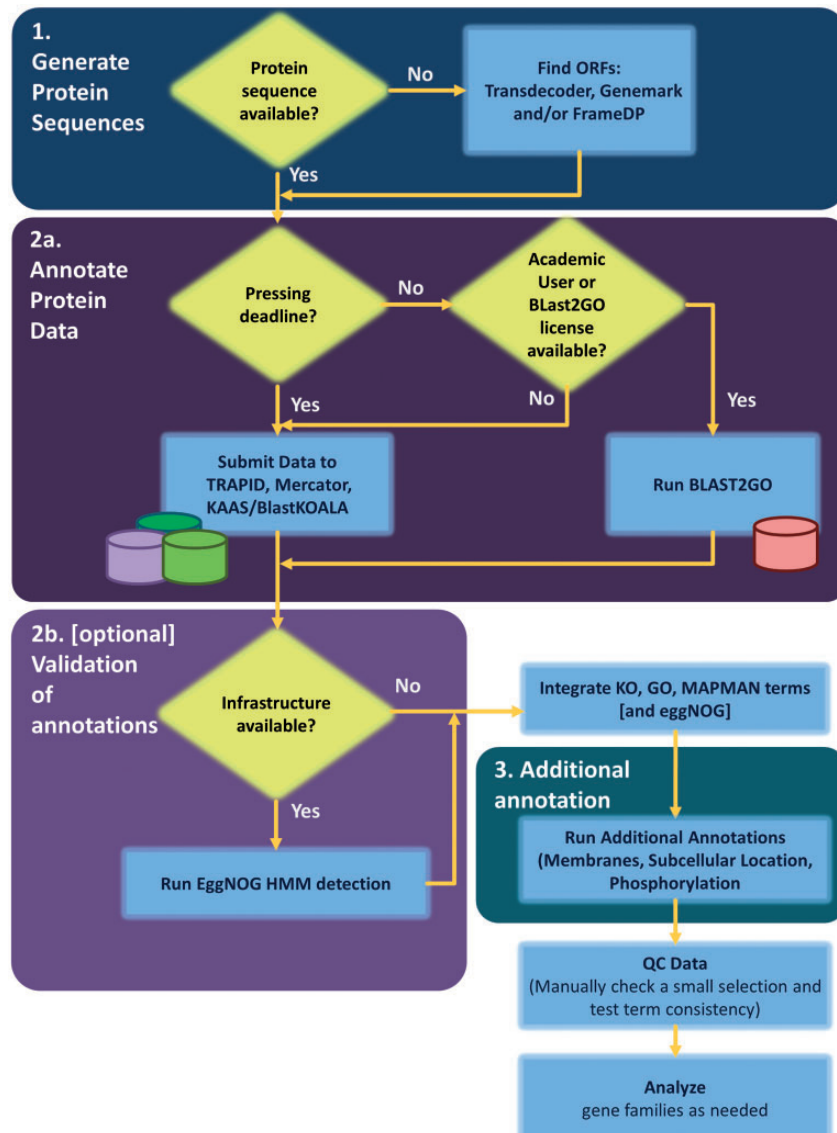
1. Generate Protein Sequences

Protein sequence available?

No

Find ORFs: Transdecoder, Genemark and/or FrameDP

Yes

2a. Annotate Protein Data

Pressing deadline?

No

Academic User or BLast2GO license available?

Yes

No

Yes

Submit Data to TRAPID, Mercator, KAAS/BlastKOALA

Run BLAST2GO

2b. [optional] Validation of annotations

Infrastructure available?

No

Integrate KO, GO, MAPMAN terms [and eggNOG]

Yes

Run EggNOG HMM detection

3. Additional annotation

Run Additional Annotations (Membranes, Subcellular Location, Phosphorylation

QC Data (Manually check a small selection and test term consistency)

Analyze gene families as needed